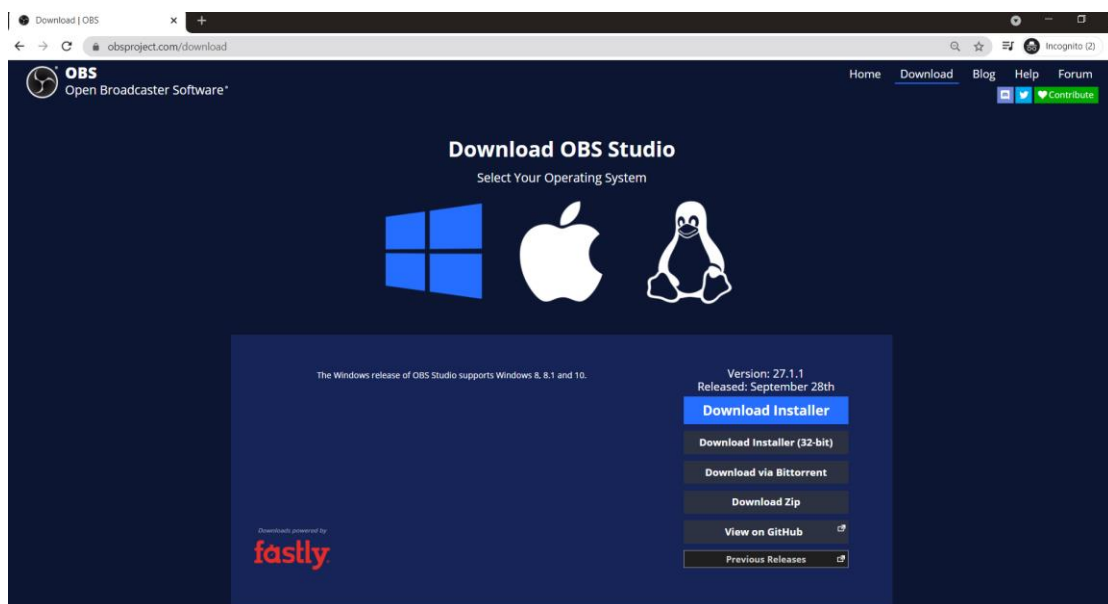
Download | OBS
obsproject.com/download
Incognito (2)

OBS
Open Broadcaster Software®

Home Download Blog Help Forum
Contribute

Download OBS Studio
Select Your Operating System

The Windows release of OBS Studio supports Windows 8, 8.1 and 10.

Version: 27.1.1
Released: September 28th

Download Installer
Download Installer (32-bit)
Download via Bittorrent
Download Zip
View on GitHub
Previous Releases

Downloads powered by
fastly